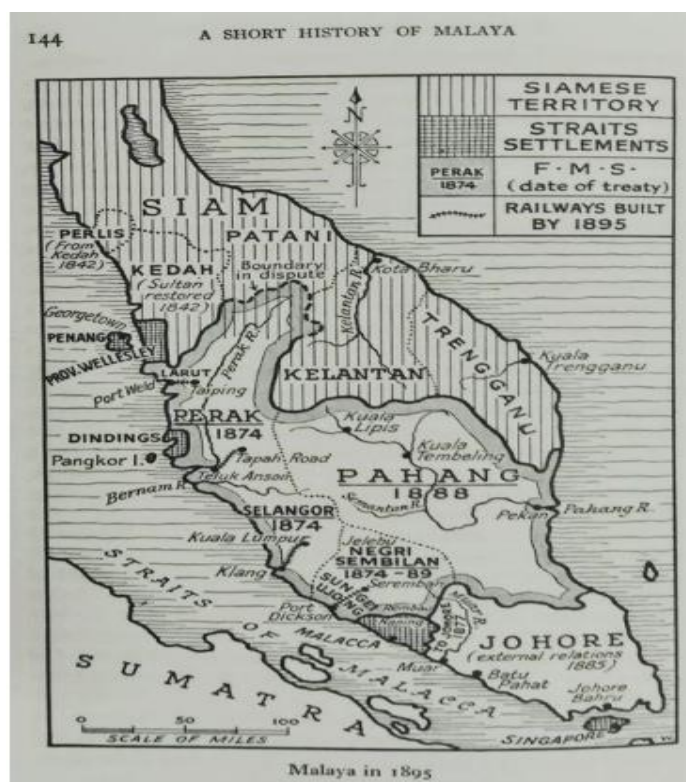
144 A SHORT HISTORY OF MALAYA

| | |
|---|---|
| | SIAMESE TERRITORY |
| | STRAITS SETTLEMENTS |
| PERAK 1874 | F·M·S· (date of treaty) |
| | RAILWAYS BUILT BY 1895 |

N

SIAM

PATANI

PERLIS (From Kedah 1842)

KEDAH (Sultan restored 1842)

Boundary in dispute

Kota Bharu

Kelantan R.

Georgetown

PENANG

PROV. WELLESLEY

LARUT

Taiping

Perak R.

Port Weld

KELANTAN

TRENGGANU

Kuala Trengganu

PERAK 1874

DINDINGS

Pangkor I.

Tapah Road

Teluk Anson

Bernam R.

Kuala Lipis

Kuala Tembeling

PAHANG 1888

Semantan R.

Pekan

Pahang R.

SELANGOR 1874

Kuala Lumpur

Klang

Jelebu

NEGRI SEMBILAN 1874 - 89

SUNGEI UJONG

Seremban

Rembau

Naning

Port Dickson

Muar R.

1877

JOHORE (external relations 1885)

STRAITS OF MALACCA

Muar

Batu Pahat

Johore Bahru

SUMATRA

SINGAPORE

0 50 100

SCALE OF MILES

Malaya in 1895